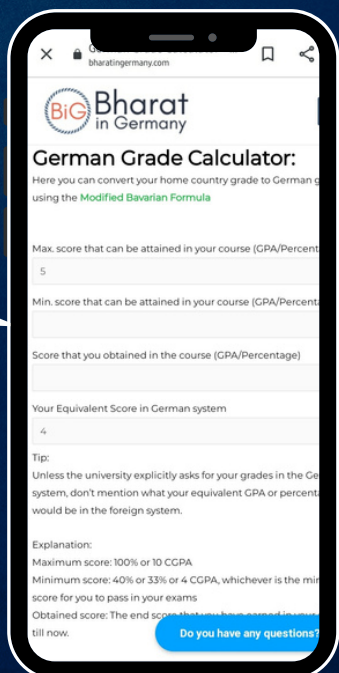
bharatingermany.com

BiG Bharat in Germany

German Grade Calculator:

Here you can convert your home country grade to German g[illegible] using the Modified Bavarian Formula

Max. score that can be attained in your course (GPA/Percent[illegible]

5

Min. score that can be attained in your course (GPA/Percent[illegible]

Score that you obtained in the course (GPA/Percentage)

Your Equivalent Score in German system

4

Tip:
Unless the university explicitly asks for your grades in the Ge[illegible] system, don't mention what your equivalent GPA or percent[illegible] would be in the foreign system.

Explanation:
Maximum score: 100% or 10 CGPA
Minimum score: 40% or 33% or 4 CGPA, whichever is the mi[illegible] score for you to pass in your exams
Obtained score: The end sc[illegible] till now.

Do you have any questions?